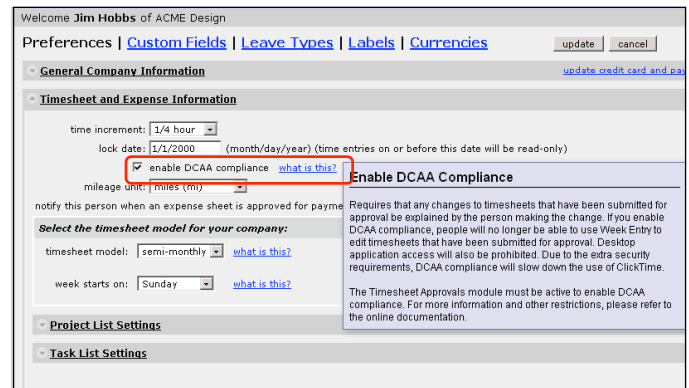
Welcome **Jim Hobbs** of ACME Design

Preferences | Custom Fields | Leave Types | Labels | Currencies

update cancel

General Company Information

update credit card and pay

Timesheet and Expense Information

time increment: 1/4 hour

lock date: 1/1/2000 (month/day/year) (time entries on or before this date will be read-only)

☑ enable DCAA compliance what is this?

mileage unit: miles (mi)

notify this person when an expense sheet is approved for payme

Select the timesheet model for your company:

timesheet model: semi-monthly what is this?

week starts on: Sunday what is this?

Project List Settings

Task List Settings

Enable DCAA Compliance

Requires that any changes to timesheets that have been submitted for approval be explained by the person making the change. If you enable DCAA compliance, people will no longer be able to use Week Entry to edit timesheets that have been submitted for approval. Desktop application access will also be prohibited. Due to the extra security requirements, DCAA compliance will slow down the use of ClickTime.

The Timesheet Approvals module must be active to enable DCAA compliance. For more information and other restrictions, please refer to the online documentation.